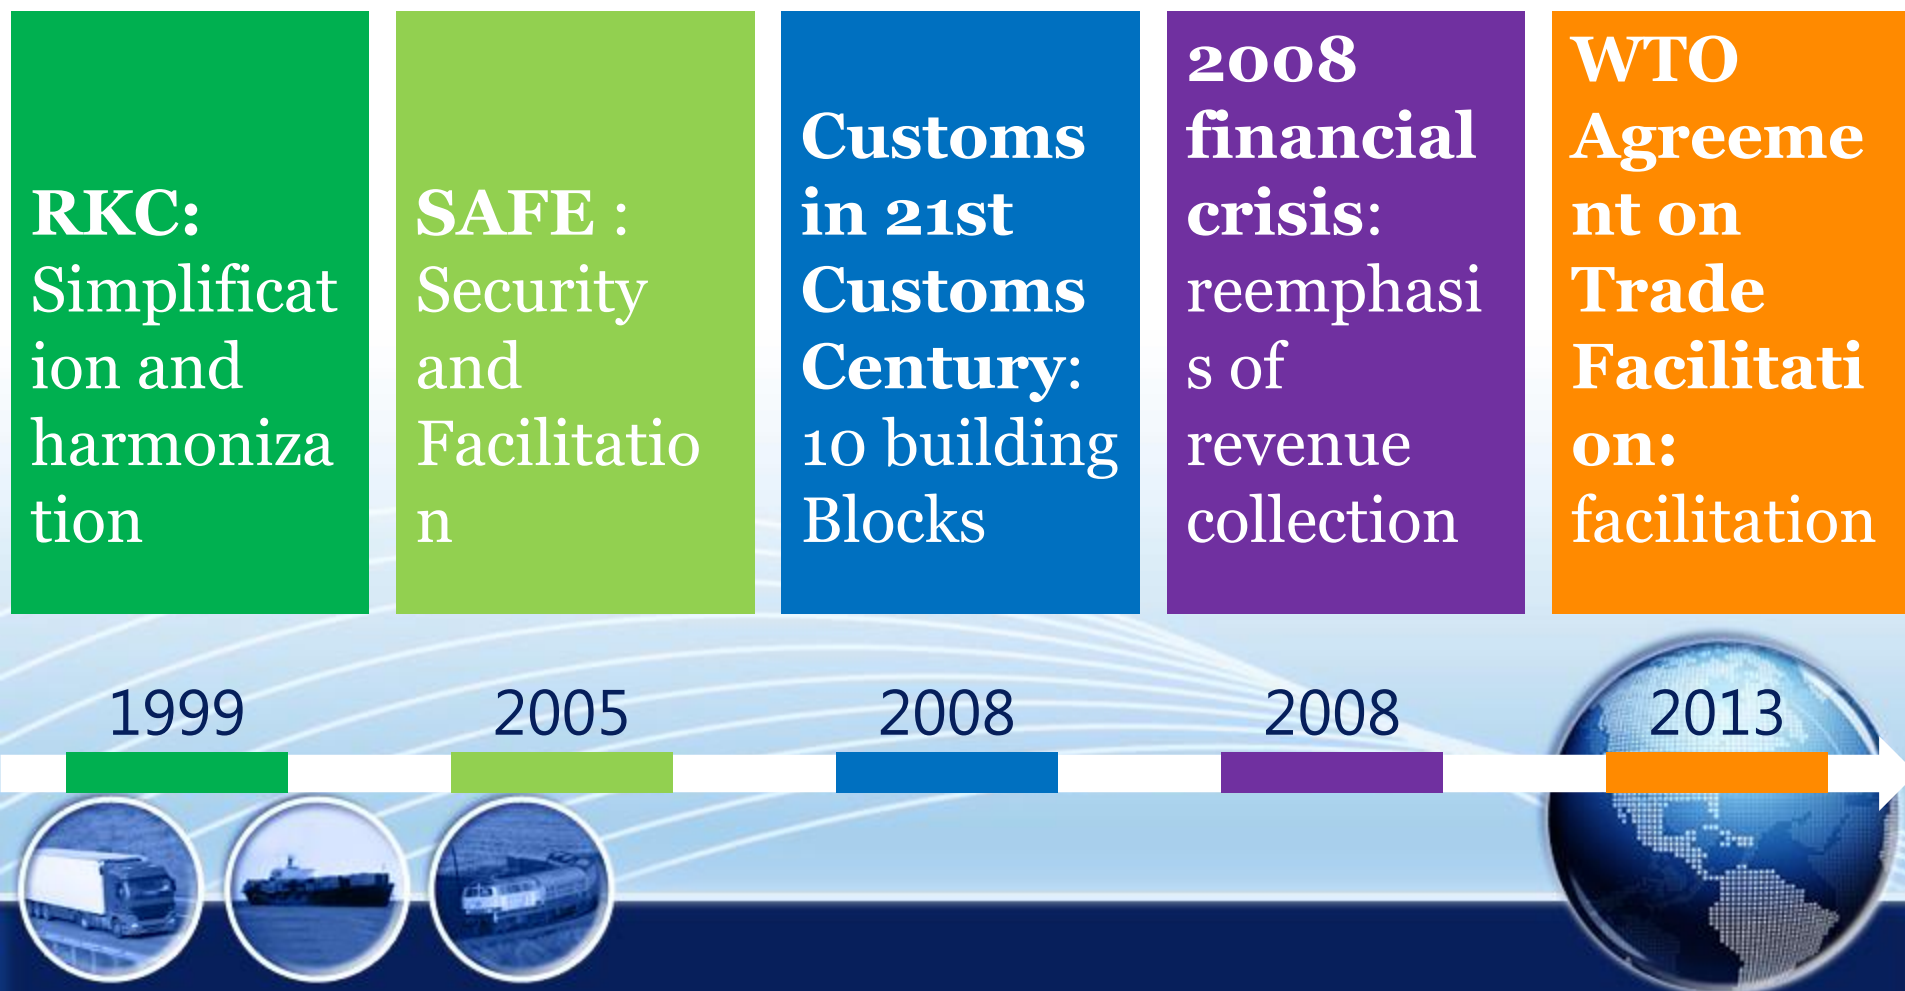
RKC: Simplification and harmonization

SAFE : Security and Facilitation

Customs in 21st Customs Century: 10 building Blocks

2008 financial crisis: reemphasis of revenue collection

WTO Agreement on Trade Facilitation: facilitation

1999

2005

2008

2008

2013